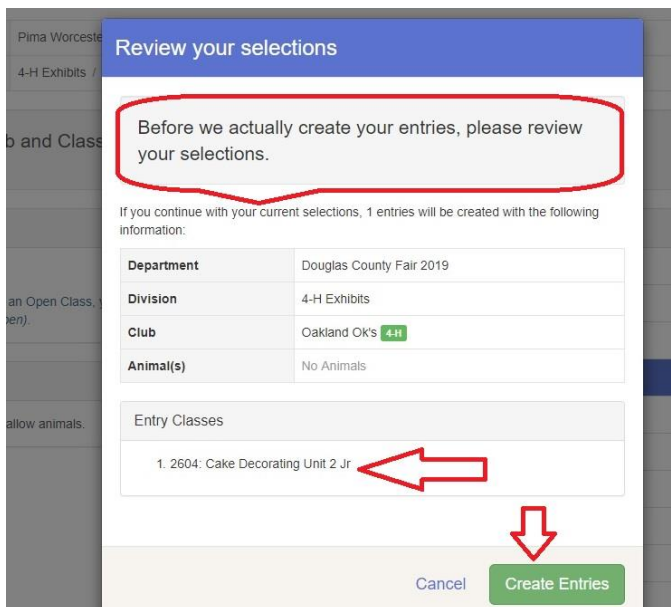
Pima Worceste

4-H Exhibits /

b and Class

an Open Class, y
pen).

allow animals.

Review your selections

Before we actually create your entries, please review your selections.

If you continue with your current selections, 1 entries will be created with the following information:

| Department | Douglas County Fair 2019 |
|---|---|
| Division | 4-H Exhibits |
| Club | Oakland Ok's 4-H |
| Animal(s) | No Animals |

Entry Classes

1. 2604: Cake Decorating Unit 2 Jr

Cancel

Create Entries